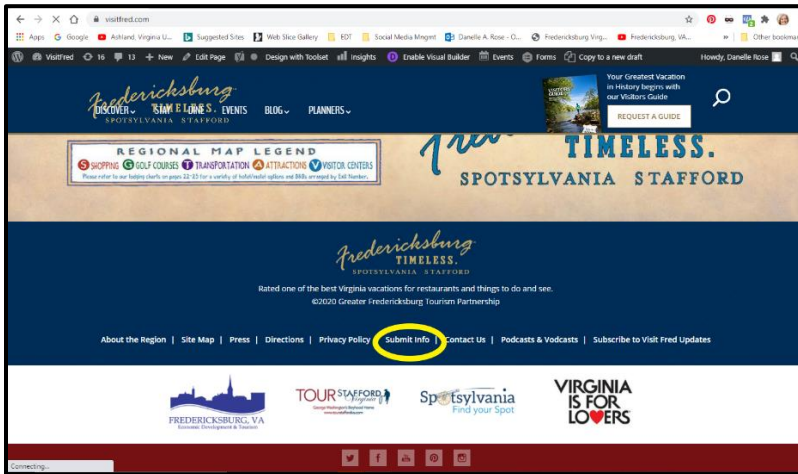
visitfred.com

Apps Google Ashland, Virginia U... Suggested Sites Web Slice Gallery EDT Social Media Mngmt Danelle A. Rose - O... Fredericksburg Virg... Fredericksburg, VA... » Other bookmar

VisitFred 16 13 + New Edit Page Design with Toolset Insights Enable Visual Builder Events Forms Copy to a new draft Howdy, Danelle Rose

Fredericksburg TIMELESS. SPOTSYLVANIA STAFFORD
DISCOVER STAY DINE EVENTS BLOG PLANNERS

Your Greatest Vacation in History begins with our Visitors Guide
REQUEST A GUIDE

REGIONAL MAP LEGEND
S SHOPPING G GOLF COURSES T TRANSPORTATION A ATTRACTIONS V VISITOR CENTERS
Please refer to our lodging charts on pages 22-23 for a variety of hotel/motel options and B&Bs arranged by Exit Number.

TIMELESS.
SPOTSYLVANIA STAFFORD

Fredericksburg TIMELESS. SPOTSYLVANIA STAFFORD

Rated one of the best Virginia vacations for restaurants and things to do and see.
©2020 Greater Fredericksburg Tourism Partnership

About the Region | Site Map | Press | Directions | Privacy Policy | Submit Info | Contact Us | Podcasts & Vodcasts | Subscribe to Visit Fred Updates

FREDERICKSBURG, VA Economic Development & Tourism

TOUR STAFFORD Virginia

Spotsylvania Find your Spot

VIRGINIA IS FOR LOVERS

Connecting...